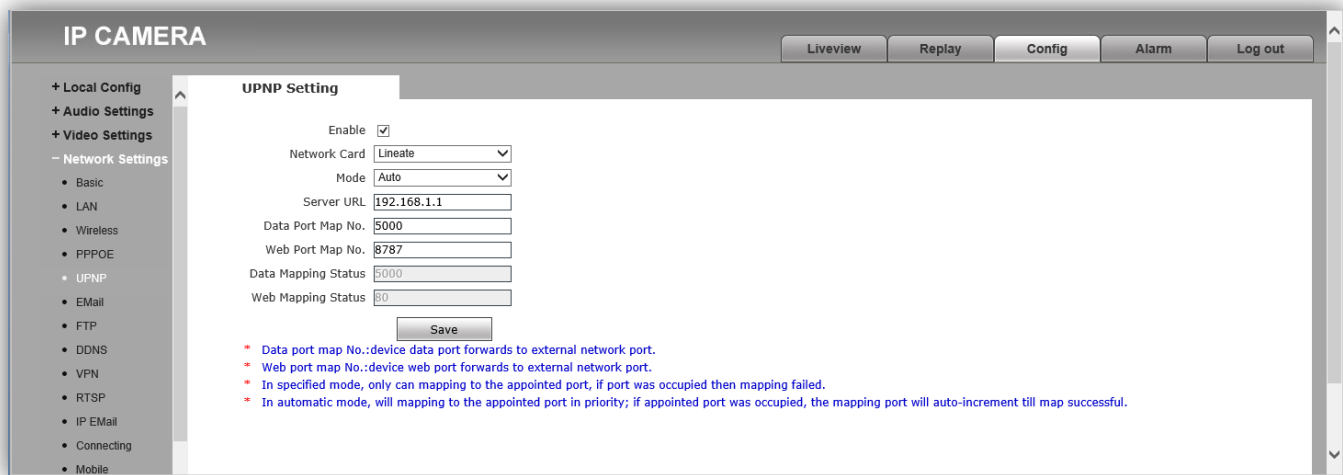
IP CAMERA

Liveview
Replay
Config
Alarm
Log out

+ Local Config
+ Audio Settings
+ Video Settings
− Network Settings
• Basic
• LAN
• Wireless
• PPPOE
• UPNP
• EMail
• FTP
• DDNS
• VPN
• RTSP
• IP EMail
• Connecting
• Mobile

UPNP Setting

Enable ☑
Network Card Lineate
Mode Auto
Server URL 192.168.1.1
Data Port Map No. 5000
Web Port Map No. 8787
Data Mapping Status 5000
Web Mapping Status 80

Save

* Data port map No.:device data port forwards to external network port.
* Web port map No.:device web port forwards to external network port.
* In specified mode, only can mapping to the appointed port, if port was occupied then mapping failed.
* In automatic mode, will mapping to the appointed port in priority; if appointed port was occupied, the mapping port will auto-increment till map successful.